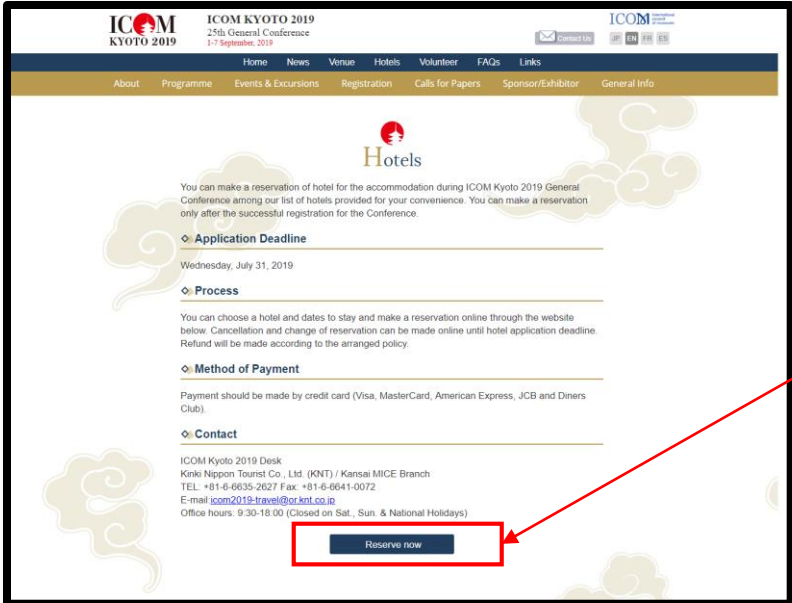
ICOM KYOTO 2019

ICOM KYOTO 2019
25th General Conference
1-7 September, 2019

ICOM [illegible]

Contact Us

JP EN FR ES

Home News Venue Hotels Volunteer FAQs Links

About Programme Events & Excursions Registration Calls for Papers Sponsor/Exhibitor General Info

Hotels

You can make a reservation of hotel for the accommodation during ICOM Kyoto 2019 General Conference among our list of hotels provided for your convenience. You can make a reservation only after the successful registration for the Conference.

Application Deadline

Wednesday, July 31, 2019

Process

You can choose a hotel and dates to stay and make a reservation online through the website below. Cancellation and change of reservation can be made online until hotel application deadline. Refund will be made according to the arranged policy.

Method of Payment

Payment should be made by credit card (Visa, MasterCard, American Express, JCB and Diners Club).

Contact

ICOM Kyoto 2019 Desk
Kinki Nippon Tourist Co., Ltd. (KNT) / Kansai MICE Branch
TEL: +81-6-6635-2627 Fax: +81-6-6641-0072
E-mail:icom2019-travel@or.knt.co.jp
Office hours: 9:30-18:00 (Closed on Sat., Sun. & National Holidays)

Reserve now